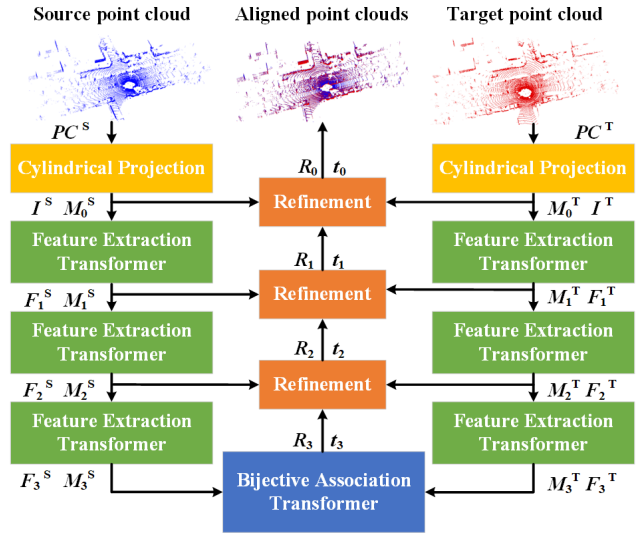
Source point cloud

Aligned point clouds

Target point cloud

$PC^S$

$PC^T$

Cylindrical Projection

Cylindrical Projection

$R_0$ $t_0$

$I^S$ $M_0^S$

Refinement

$M_0^T$ $I^T$

Feature Extraction Transformer

Feature Extraction Transformer

$R_1$ $t_1$

$F_1^S$ $M_1^S$

Refinement

$M_1^T$ $F_1^T$

Feature Extraction Transformer

Feature Extraction Transformer

$R_2$ $t_2$

$F_2^S$ $M_2^S$

Refinement

$M_2^T$ $F_2^T$

Feature Extraction Transformer

Feature Extraction Transformer

$R_3$ $t_3$

$F_3^S$ $M_3^S$

Bijective Association Transformer

$M_3^T$ $F_3^T$